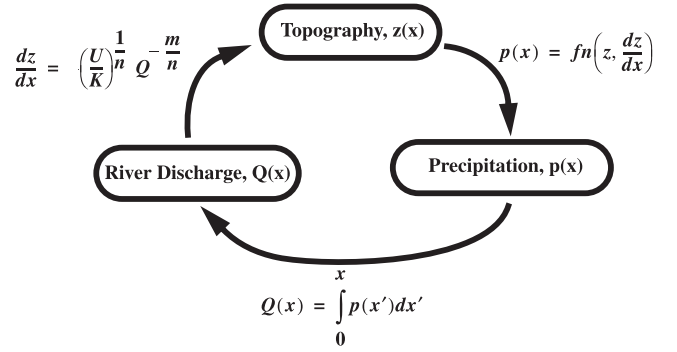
$\frac{dz}{dx} = \left(\frac{U}{K}\right)^{\frac{1}{n}} Q^{-\frac{m}{n}}$

Topography, z(x)

$p(x) = fn\left(z, \frac{dz}{dx}\right)$

River Discharge, Q(x)

Precipitation, p(x)

$Q(x) = \int_0^x p(x')dx'$